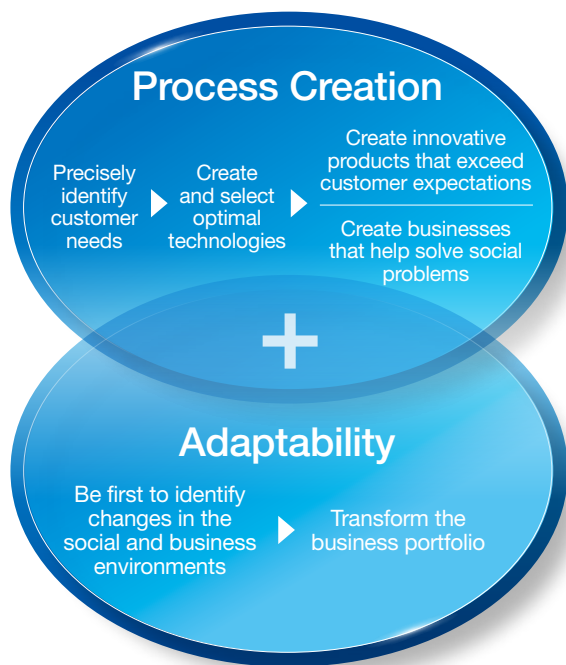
Process Creation

Precisely identify customer needs

Create and select optimal technologies

Create innovative products that exceed customer expectations

Create businesses that help solve social problems

+

Adaptability

Be first to identify changes in the social and business environments

Transform the business portfolio